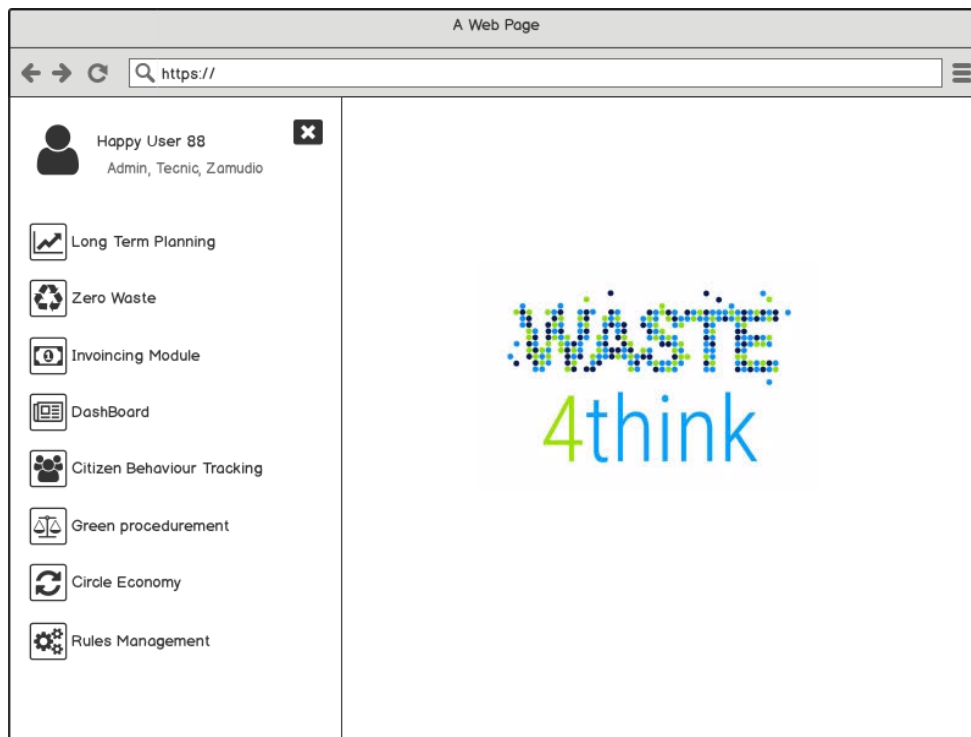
A Web Page

https://

Happy User 88

Admin, Tecnic, Zamudio

Long Term Planning

Zero Waste

Invoincing Module

DashBoard

Citizen Behaviour Tracking

Green procedurement

Circle Economy

Rules Management

WASTE
4think